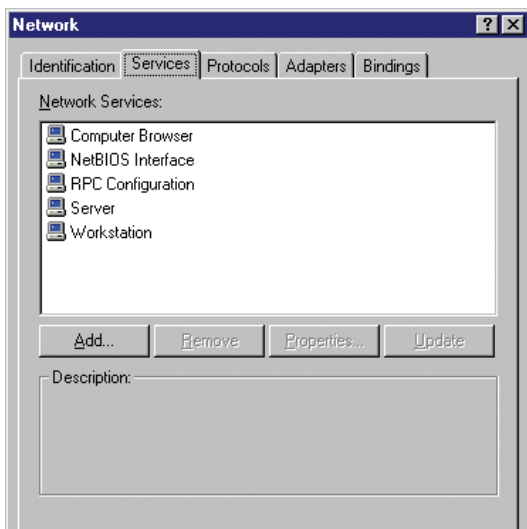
Network

? X

Identification | Services | Protocols | Adapters | Bindings

Network Services:

Computer Browser
NetBIOS Interface
RPC Configuration
Server
Workstation

Add... | Remove | Properties... | Update

Description: